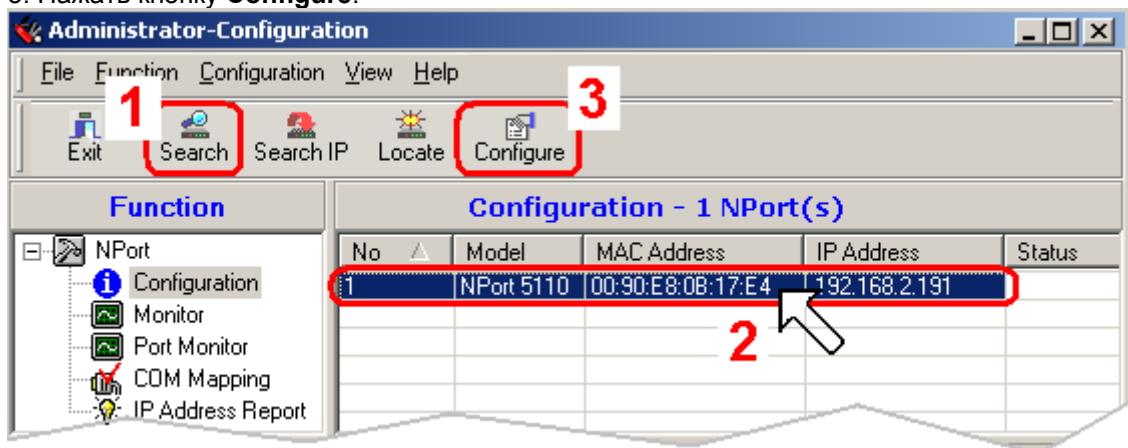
3. Нажать кнопку **Configure**.

Administrator-Configuration

File Function Configuration View Help

1 3

Exit Search Search IP Locate Configure

Function

Configuration - 1 NPort(s)

NPort
Configuration
Monitor
Port Monitor
COM Mapping
IP Address Report

| No | Model | MAC Address | IP Address | Status |
|---|---|---|---|---|
| 1 | NPort 5110 | 00:90:E8:0B:17:E4 | 192.168.2.191 | |

2